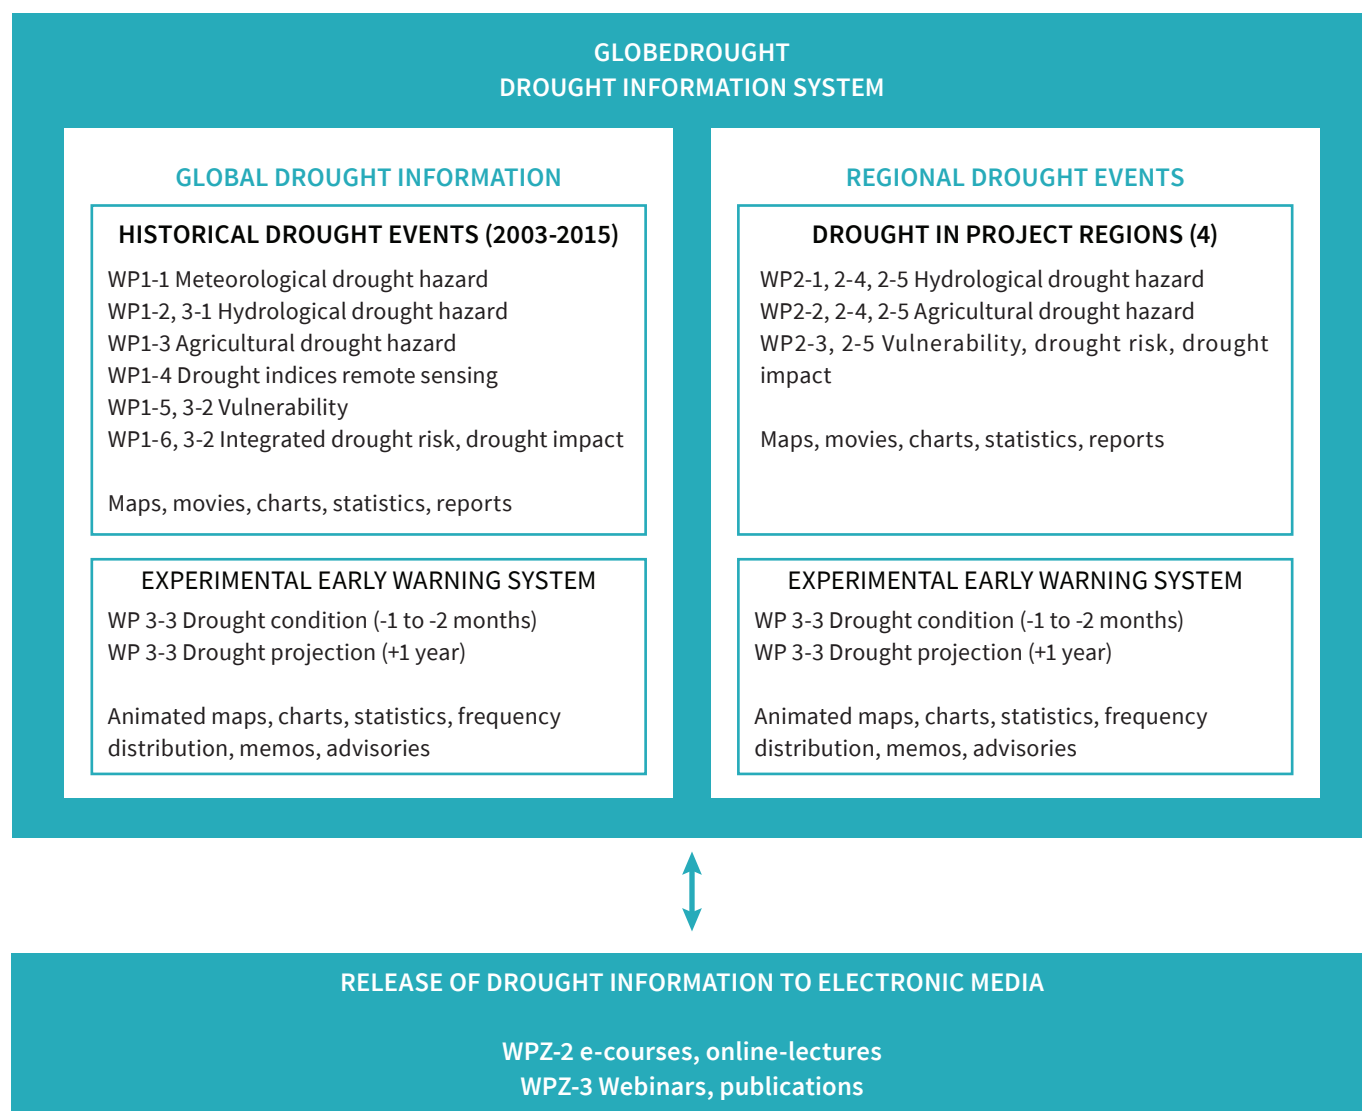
GLOBEDROUGHT
DROUGHT INFORMATION SYSTEM

GLOBAL DROUGHT INFORMATION

HISTORICAL DROUGHT EVENTS (2003-2015)

WP1-1 Meteorological drought hazard
WP1-2, 3-1 Hydrological drought hazard
WP1-3 Agricultural drought hazard
WP1-4 Drought indices remote sensing
WP1-5, 3-2 Vulnerability
WP1-6, 3-2 Integrated drought risk, drought impact

Maps, movies, charts, statistics, reports

EXPERIMENTAL EARLY WARNING SYSTEM

WP 3-3 Drought condition (-1 to -2 months)
WP 3-3 Drought projection (+1 year)

Animated maps, charts, statistics, frequency distribution, memos, advisories

REGIONAL DROUGHT EVENTS

DROUGHT IN PROJECT REGIONS (4)

WP2-1, 2-4, 2-5 Hydrological drought hazard
WP2-2, 2-4, 2-5 Agricultural drought hazard
WP2-3, 2-5 Vulnerability, drought risk, drought impact

Maps, movies, charts, statistics, reports

EXPERIMENTAL EARLY WARNING SYSTEM

WP 3-3 Drought condition (-1 to -2 months)
WP 3-3 Drought projection (+1 year)

Animated maps, charts, statistics, frequency distribution, memos, advisories

RELEASE OF DROUGHT INFORMATION TO ELECTRONIC MEDIA

WPZ-2 e-courses, online-lectures
WPZ-3 Webinars, publications